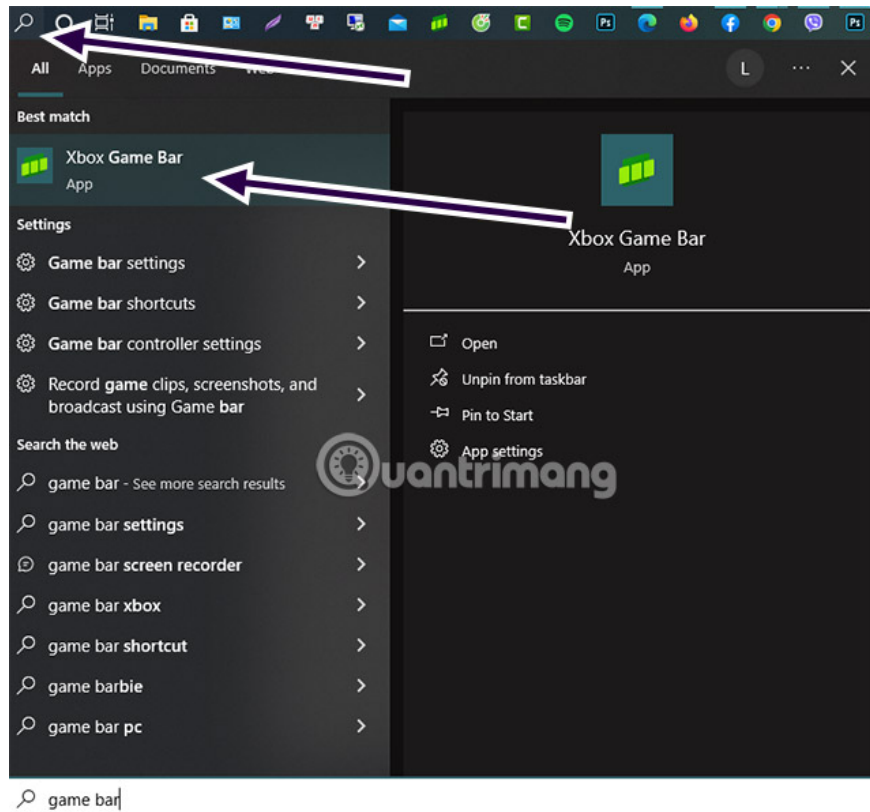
All Apps Documents Web

L ··· ×

Best match

Xbox Game Bar
App

Settings

Game bar settings

Game bar shortcuts

Game bar controller settings

Record game clips, screenshots, and broadcast using Game bar

Search the web

game bar - See more search results

game bar settings

game bar screen recorder

game bar xbox

game bar shortcut

game barbie

game bar pc

Xbox Game Bar
App

Open

Unpin from taskbar

Pin to Start

App settings

Quantrimang

game bar